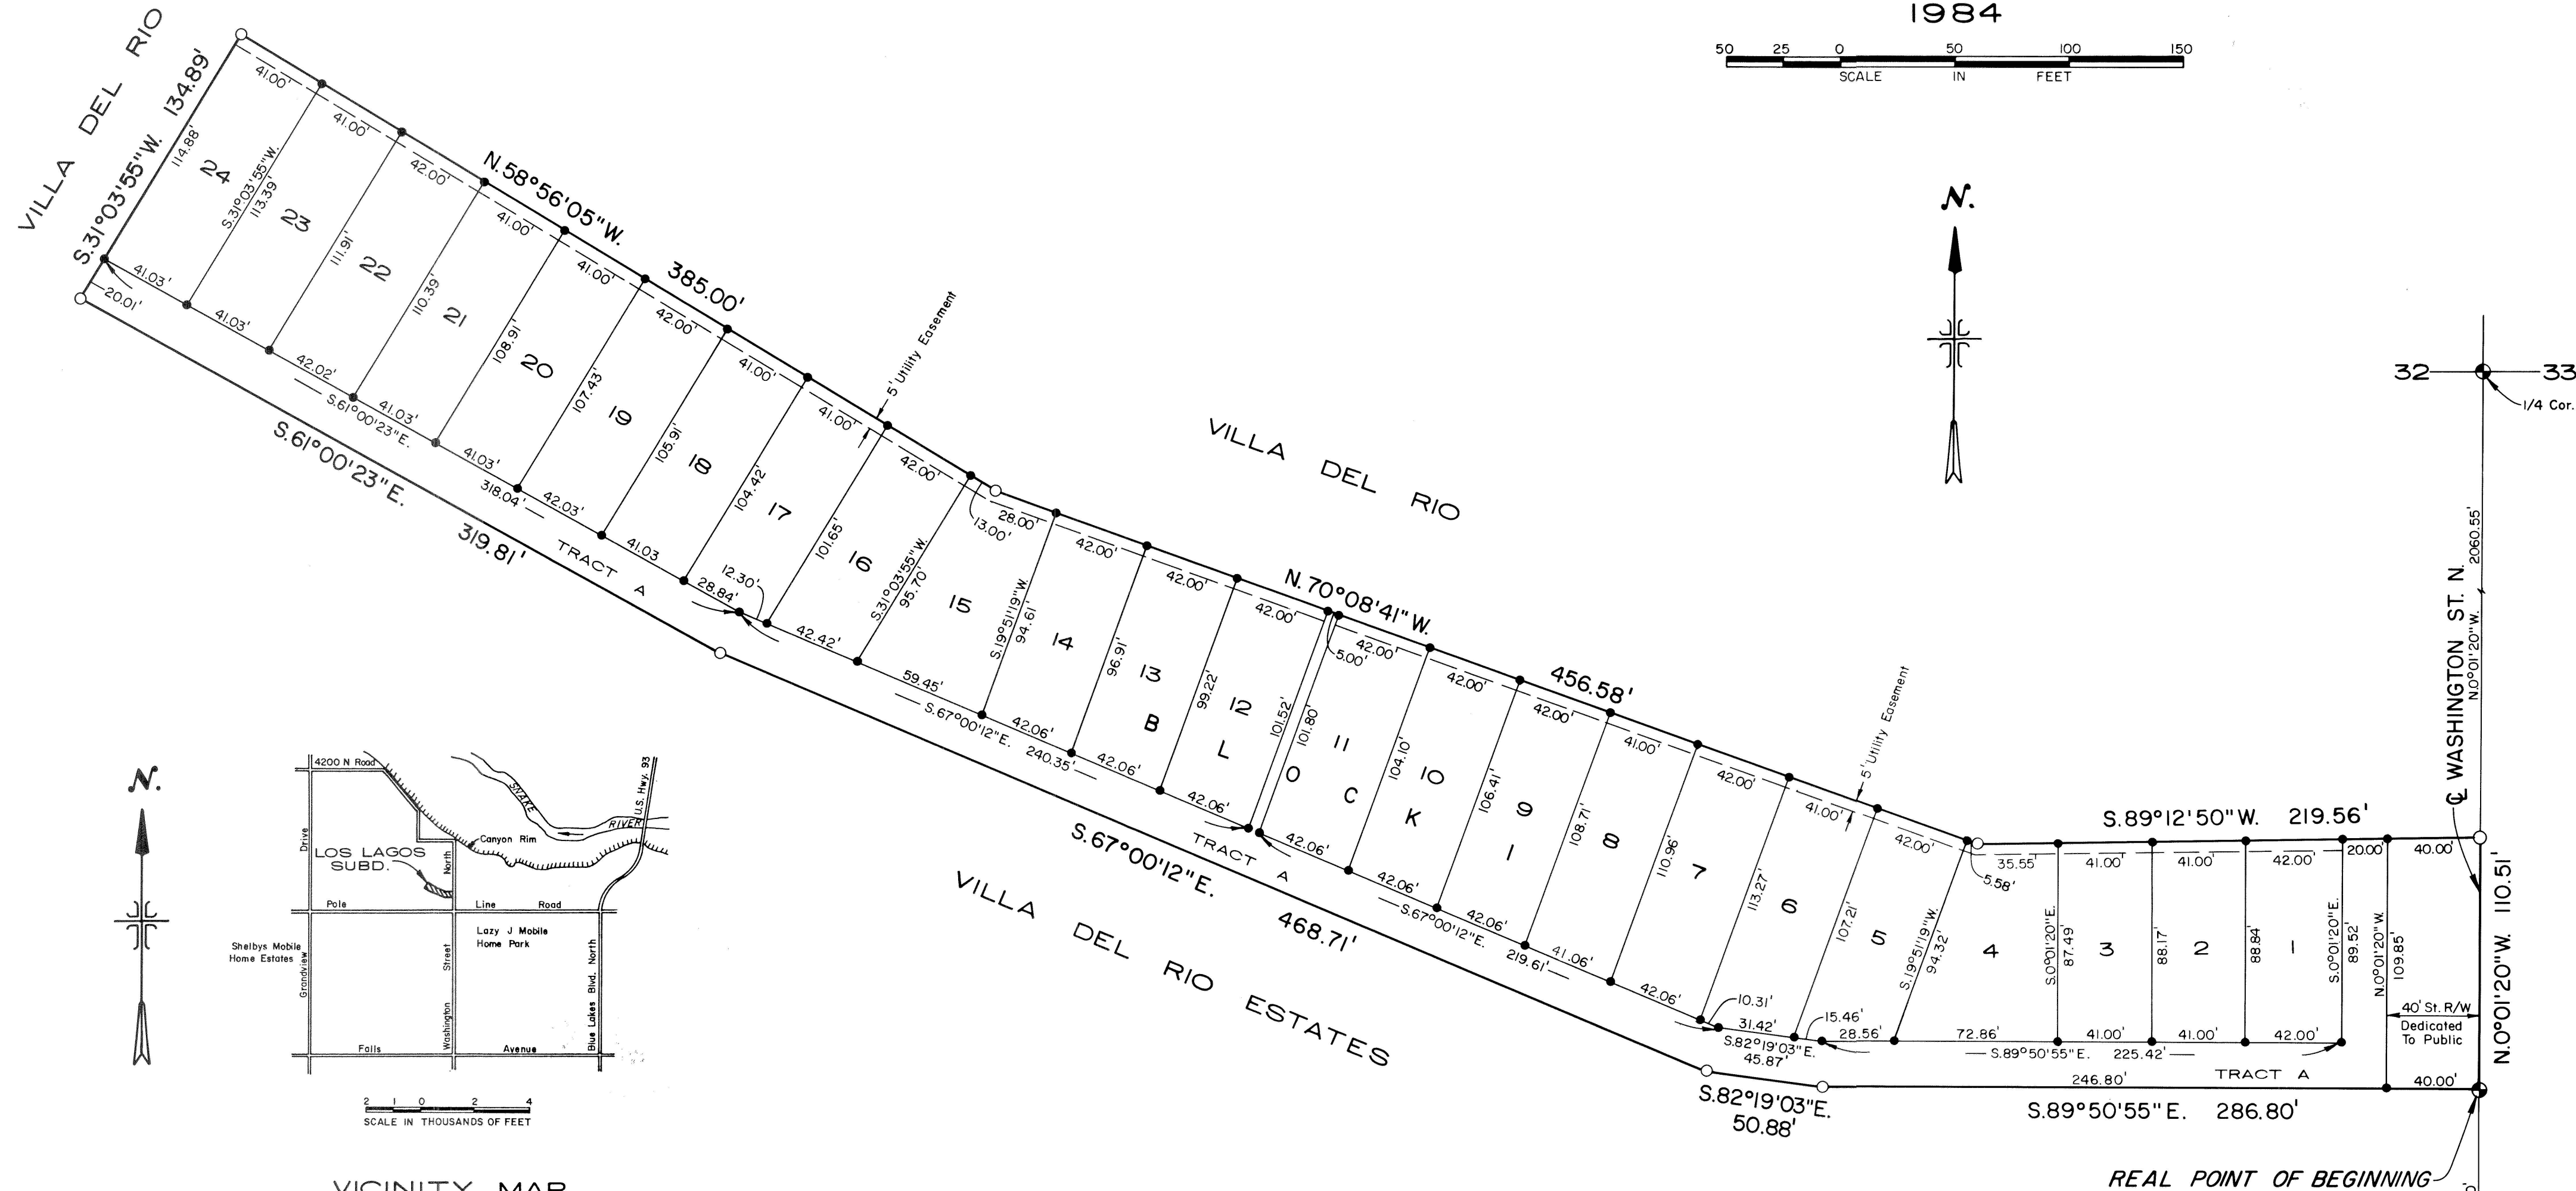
1984

50 25 0 50 100 150
SCALE IN FEET

VILLA DEL RIO

S.31°03'55"W. 134.89'

N.58°56'05"W. 385.00'

41.00'
41.00'
42.00'
41.00'
41.00'
42.00'
41.00'
41.00'
42.00'

24
114.88'
S.31°03'55"W. 113.39'
23
22
111.91'
21
110.39'
20
108.91'
19
107.43'
18
105.91'
17
104.42'
16
101.65'
15
S.31°03'55"W. 95.70

41.03'
20.01'
41.03'
42.02'
41.03'
S.61°00'23"E.
41.03'
318.04'
42.03'
41.03
12.30'
28.84'
42.42'

S.61°00'23"E. 319.81'

TRACT A

5' Utility Easement

13.00'
28.00'

VILLA DEL RIO

N.70°08'41"W. 456.58'

42.00'
42.00'
42.00'
5.00'
42.00'
42.00'
42.00'
41.00'
42.00'
41.00'
42.00'

S.19°51'19"W. 94.61
14
96.91'
13
B
99.22'
12
L
101.52'
101.80'
11
O
104.10'
10
C
106.41'
9
K
108.71'
8
I
110.96'
7
113.27'
6
107.21'
5
S.19°51'19"W. 94.32'
4

59.45'
S.67°00'12"E. 240.35'
42.06'
42.06'
42.06'
42.06'
42.06'
42.06'
S.67°00'12"E. 219.61'
41.06'
42.06'
10.31'
31.42'
S.82°19'03"E. 45.87'
15.46'
28.56'

S.67°00'12"E. 468.71'

TRACT A

5' Utility Easement

VILLA DEL RIO ESTATES

S.82°19'03"E. 50.88'

S.89°12'50"W. 219.56'

35.55'
5.58'
41.00'
41.00'
42.00'
20.00'
40.00'
S.0°01'20"E. 87.49'
3
88.17'
2
88.84'
1
S.0°01'20"E. 89.52'
N.0°01'20"W. 109.85'
40' St. R/W Dedicated To Public
72.86'
41.00'
41.00'
42.00'
— S.89°50'55"E. 225.42' —
246.80'
TRACT A
40.00'

S.89°50'55"E. 286.80'

N.0°01'20"W. 110.51'

℄ WASHINGTON ST. N.
N.0°01'20"W. 2060.55'

32
33
1/4 Cor.

N.

N.

REAL POINT OF BEGINNING

4200 N Road
SNAKE RIVER
U.S. Hwy. 93
Canyon Rim
Drive
LOS LAGOS SUBD.
North
Pole Line Road
Shelbys Mobile Home Estates
Grandview
Lazy J Mobile Home Park
Street
Washington
Blue Lakes Blvd. North
Falls Avenue

2 1 0 2 4
SCALE IN THOUSANDS OF FEET

VICINITY MAP